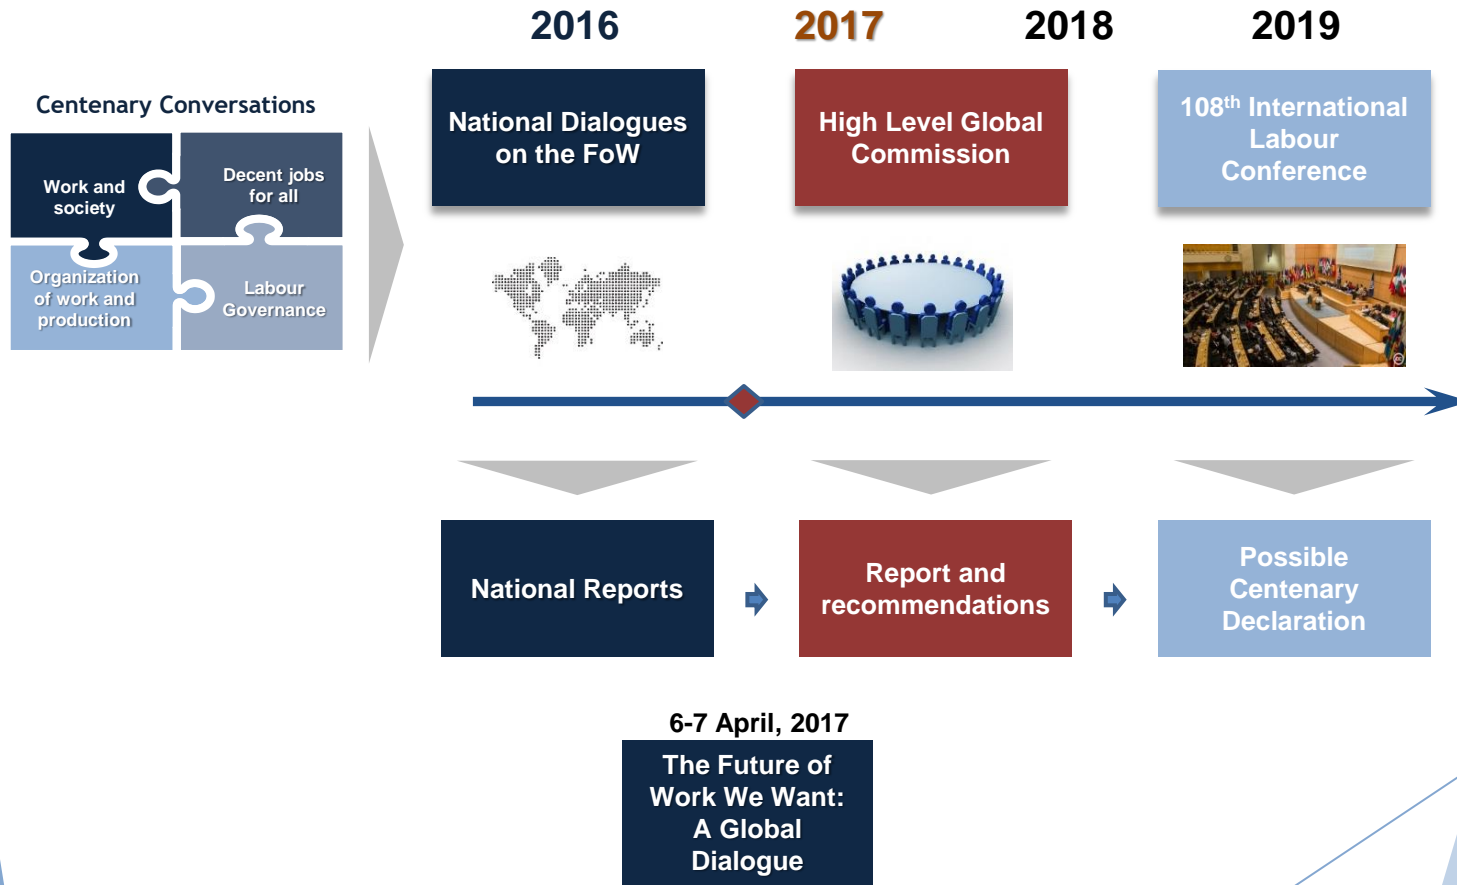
Centenary Conversations

Work and society

Decent jobs for all

Organization of work and production

Labour Governance

2016

2017

2018

2019

National Dialogues on the FoW

High Level Global Commission

$108^{th}$ International Labour Conference

National Reports

Report and recommendations

Possible Centenary Declaration

6-7 April, 2017

The Future of Work We Want: A Global Dialogue